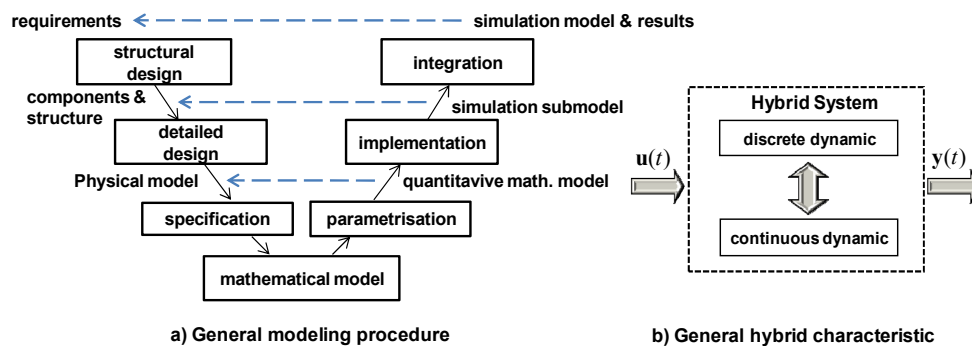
requirements

simulation model & results

structural design

integration

components & structure

simulation submodel

detailed design

implementation

Physical model

quantitavive math. model

specification

parametrisation

mathematical model

Hybrid System

discrete dynamic

$\mathbf{u}(t)$

$\mathbf{y}(t)$

continuous dynamic

a) General modeling procedure

b) General hybrid characteristic